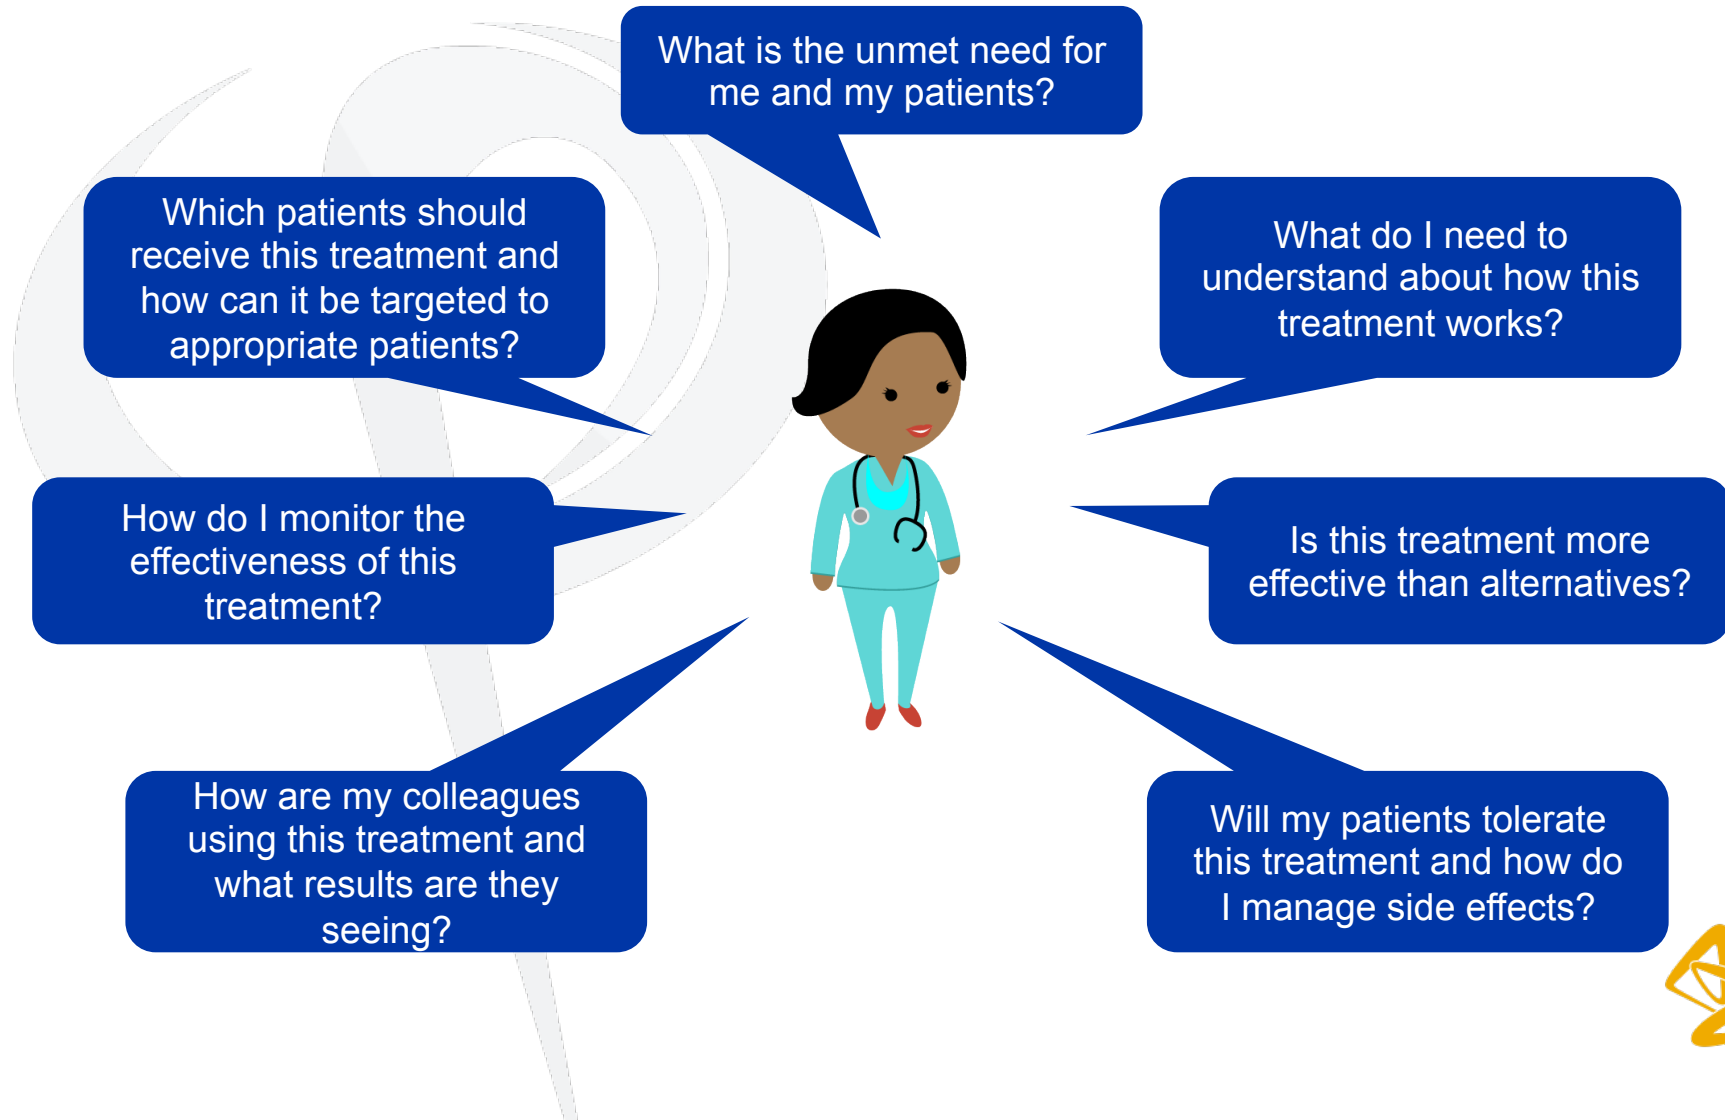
What is the unmet need for me and my patients?

Which patients should receive this treatment and how can it be targeted to appropriate patients?

What do I need to understand about how this treatment works?

How do I monitor the effectiveness of this treatment?

Is this treatment more effective than alternatives?

How are my colleagues using this treatment and what results are they seeing?

Will my patients tolerate this treatment and how do I manage side effects?